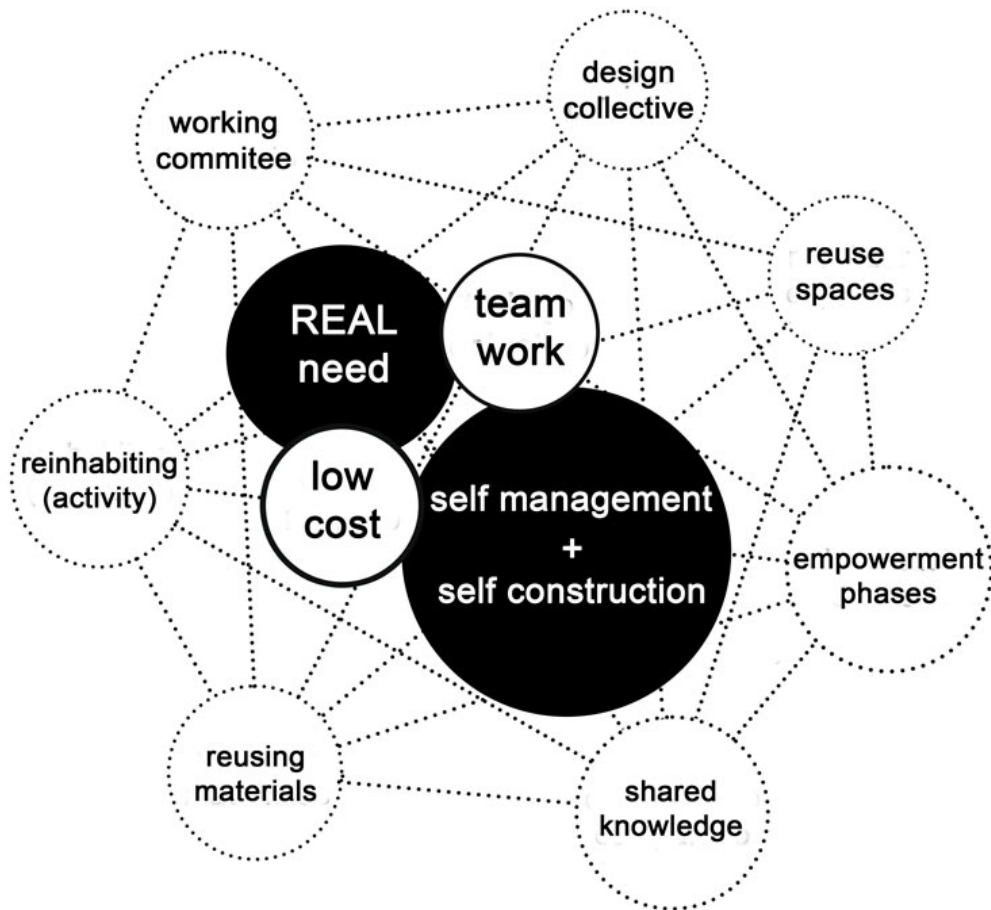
design collective

working commitee

reuse spaces

REAL need

team work

reinhabiting (activity)

low cost

self management + self construction

empowerment phases

reusing materials

shared knowledge